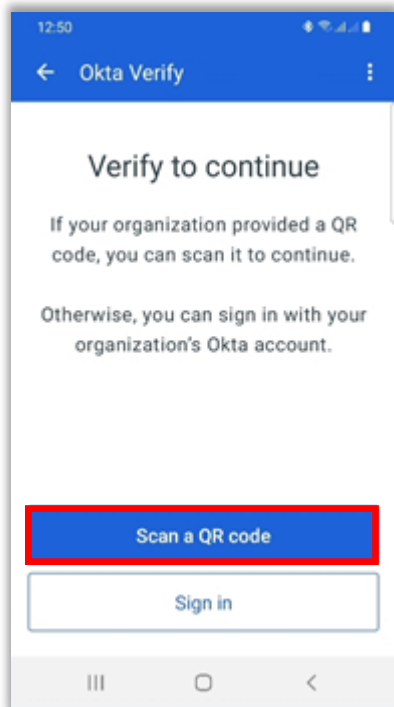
12:50

Okta Verify

Verify to continue

If your organization provided a QR code, you can scan it to continue.

Otherwise, you can sign in with your organization's Okta account.

Scan a QR code

Sign in